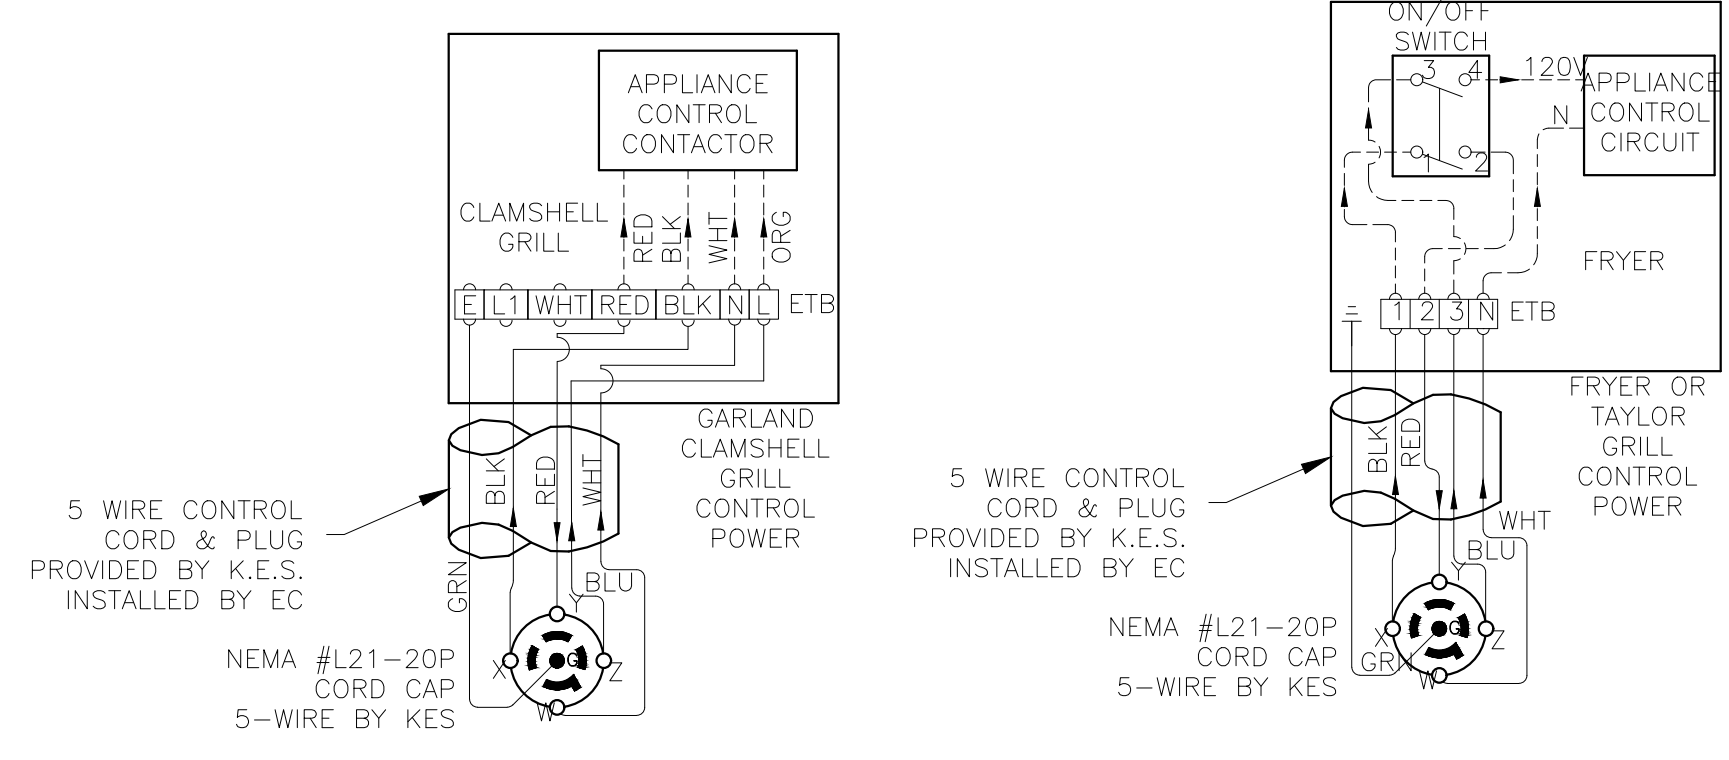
APPLIANCE CONTROL CONTACTOR

CLAMSHELL GRILL

RED
BLK
WHT
ORG

| E | L1 | WHT | RED | BLK | N | L |
|---|---|---|---|---|---|---|

ETB

GARLAND CLAMSHELL GRILL CONTROL POWER

5 WIRE CONTROL CORD & PLUG PROVIDED BY K.E.S. INSTALLED BY EC

BLK
RED
WHT
GRN
BLU
Y
X
G
Z
W

NEMA #L21–20P CORD CAP 5–WIRE BY KES

ON/OFF SWITCH

3
4
1
2

120V

APPLIANCE CONTROL CIRCUIT

N

FRYER

| 1 | 2 | 3 | N |
|---|---|---|---|

ETB

FRYER OR TAYLOR GRILL CONTROL POWER

5 WIRE CONTROL CORD & PLUG PROVIDED BY K.E.S. INSTALLED BY EC

BLK
RED
WHT
BLU
Y
X
GRN
G
Z
W

NEMA #L21–20P CORD CAP 5–WIRE BY KES